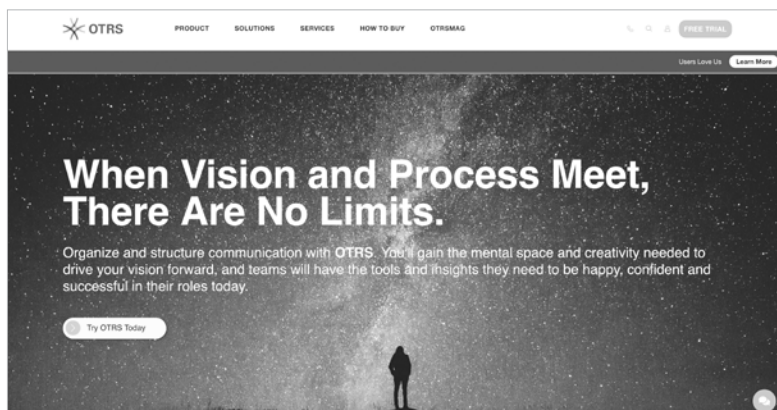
OTRS

PRODUCT SOLUTIONS SERVICES HOW TO BUY OTRSMAG

FREE TRIAL

Users Love Us Learn More

When Vision and Process Meet, There Are No Limits.

Organize and structure communication with OTRS. You'll gain the mental space and creativity needed to drive your vision forward, and teams will have the tools and insights they need to be happy, confident and successful in their roles today.

Try OTRS Today